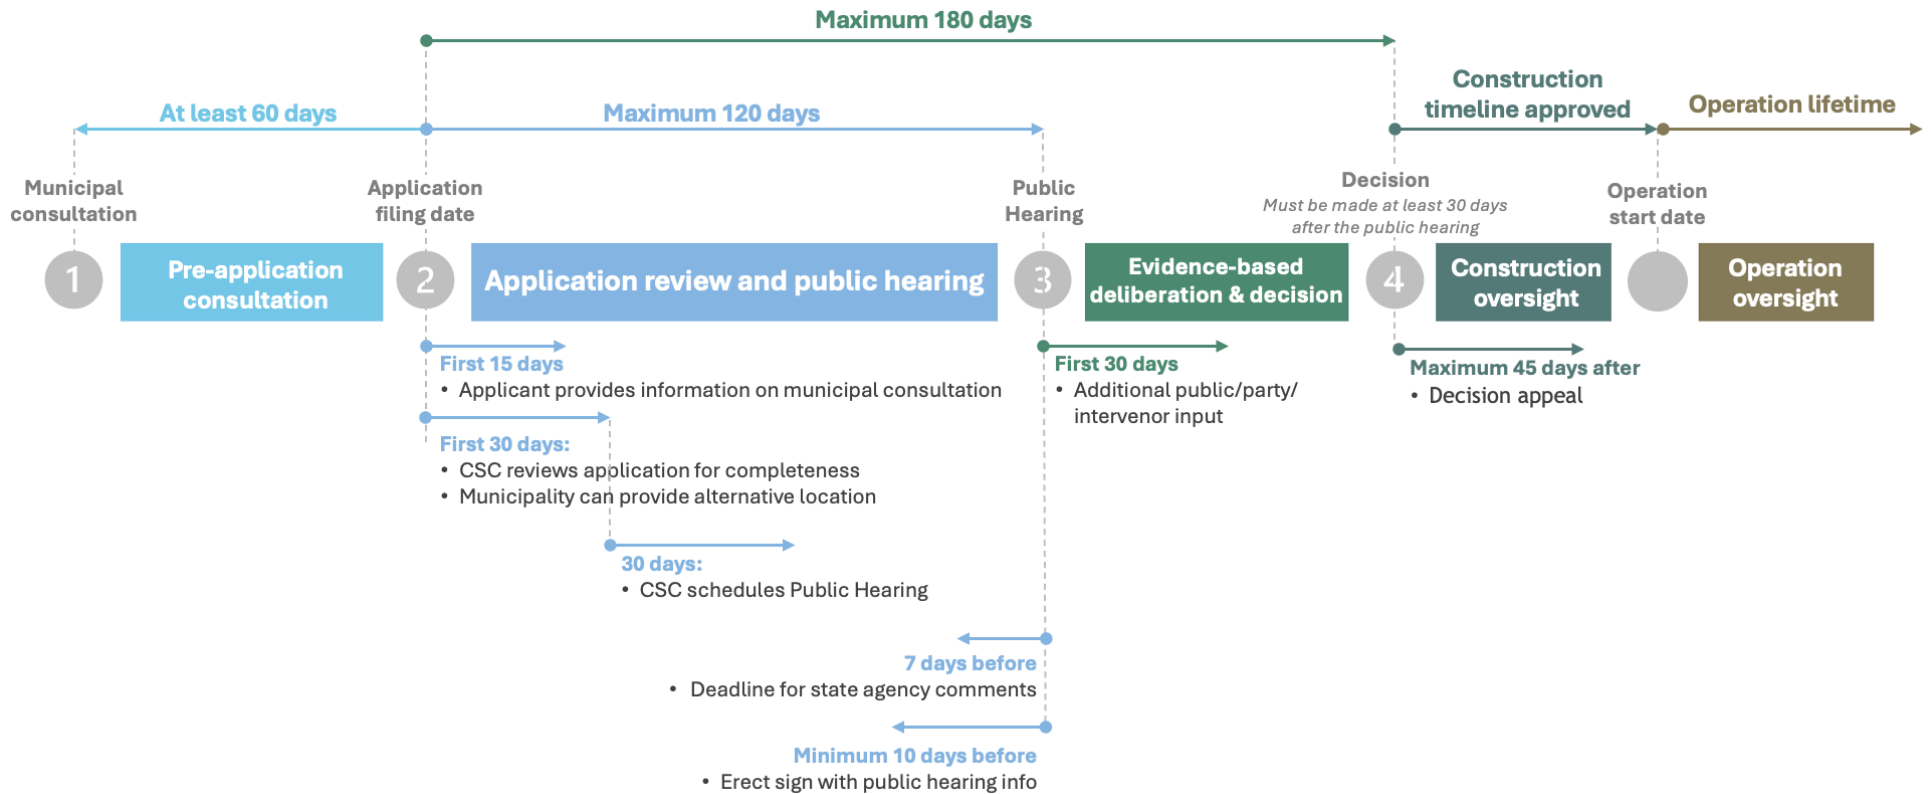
Maximum 180 days

At least 60 days

Maximum 120 days

Construction timeline approved

Operation lifetime

Municipal consultation

Application filing date

Public Hearing

Decision
Must be made at least 30 days after the public hearing

Operation start date

1

Pre-application consultation

2

Application review and public hearing

3

Evidence-based deliberation & decision

4

Construction oversight

Operation oversight

First 15 days
• Applicant provides information on municipal consultation

First 30 days:
• CSC reviews application for completeness
• Municipality can provide alternative location

30 days:
• CSC schedules Public Hearing

7 days before
• Deadline for state agency comments

Minimum 10 days before
• Erect sign with public hearing info

First 30 days
• Additional public/party/ intervenor input

Maximum 45 days after
• Decision appeal